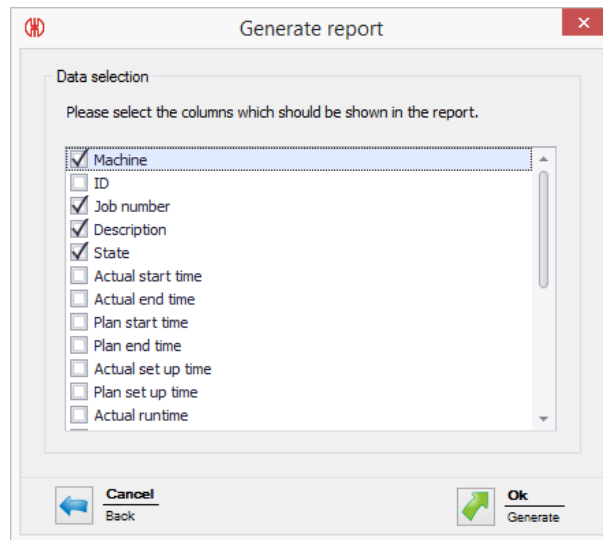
Generate report

Data selection

Please select the columns which should be shown in the report.

Machine
ID
Job number
Description
State
Actual start time
Actual end time
Plan start time
Plan end time
Actual set up time
Plan set up time
Actual runtime

Cancel
Back

Ok
Generate